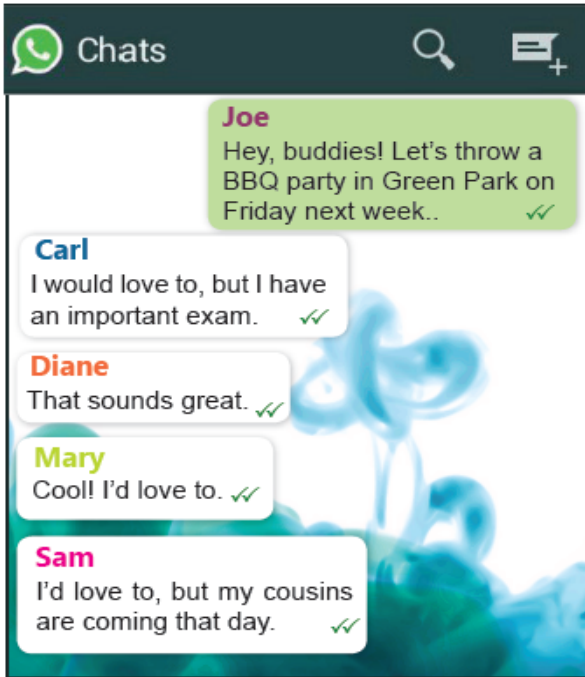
Chats

Joe
Hey, buddies! Let's throw a BBQ party in Green Park on Friday next week..

Carl
I would love to, but I have an important exam.

Diane
That sounds great.

Mary
Cool! I'd love to.

Sam
I'd love to, but my cousins are coming that day.